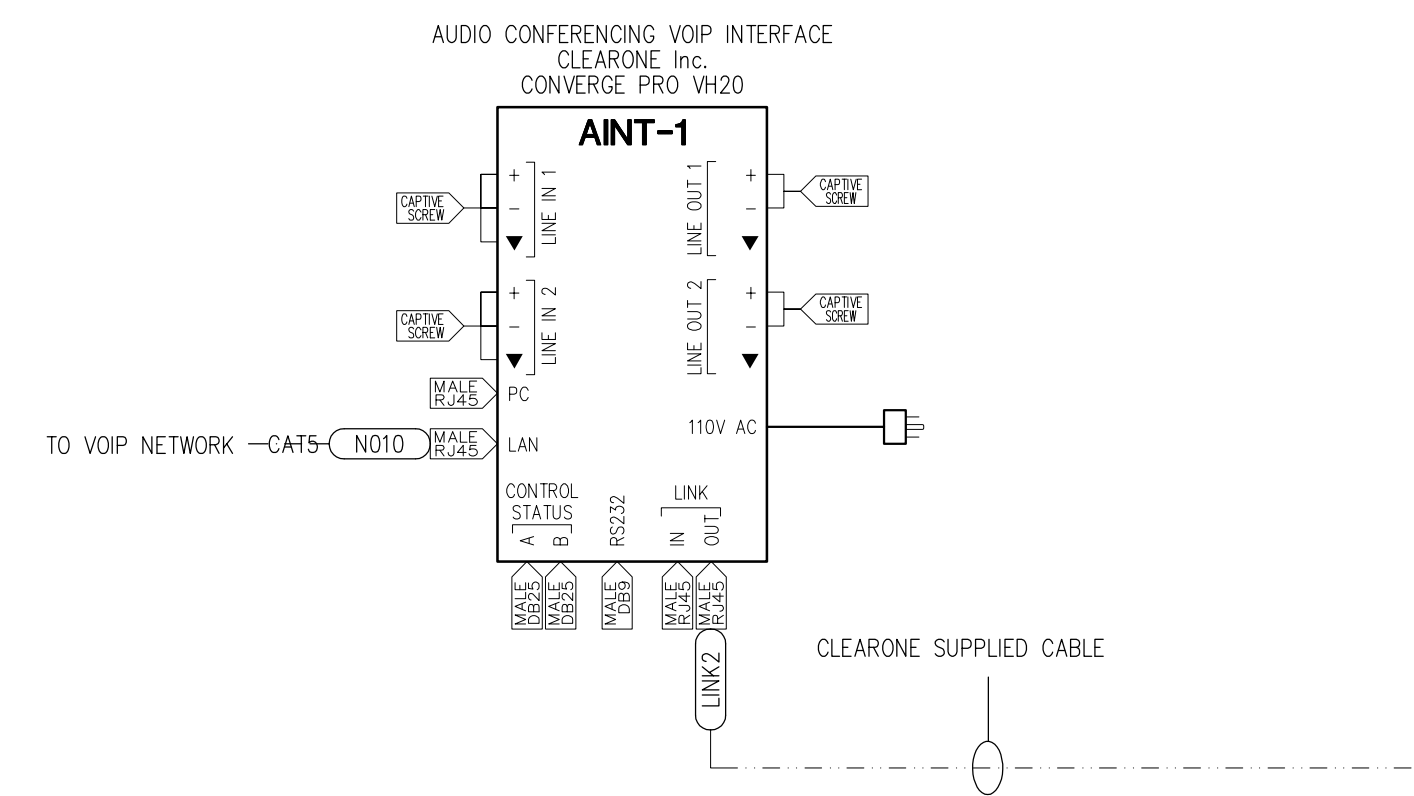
AUDIO CONFERENCING VOIP INTERFACE
CLEARONE Inc.
CONVERGE PRO VH20

AINT-1

CAPTIVE SCREW
+
–
▼
LINE IN 1

CAPTIVE SCREW
+
–
▼
LINE IN 2

LINE OUT 1
+
–
▼
CAPTIVE SCREW

LINE OUT 2
+
–
▼
CAPTIVE SCREW

MALE RJ45
PC

TO VOIP NETWORK
CAT5
N010
MALE RJ45
LAN

110V AC

CONTROL STATUS
A
B

RS232

LINK
IN
OUT

MALE DB25
MALE DB25
MALE DB9
MALE RJ45
MALE RJ45

LINK2

CLEARONE SUPPLIED CABLE